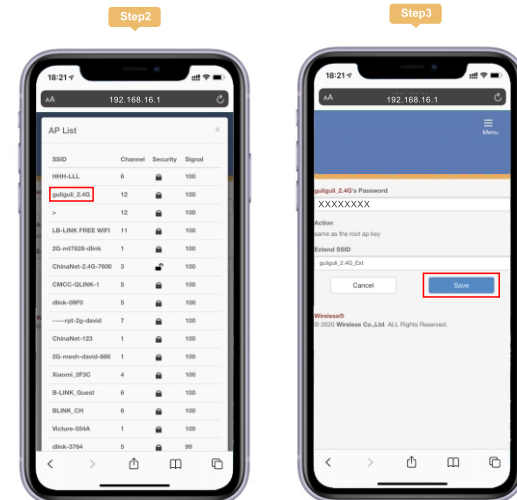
Step2

18:21

AA 192.168.16.1

AP List ×

| SSID | Channel | Security | Signal |
|---|---|---|---|
| HHH-LLL | 6 | | 100 |
| guliguli_2.4G | 12 | | 100 |
| > | 12 | | 100 |
| LB-LINK FREE WIFI | 11 | | 100 |
| 2G-mt7628-dlink | 1 | | 100 |
| ChinaNet-2.4G-7600 | 3 | | 100 |
| CMCC-QLINK-1 | 5 | | 100 |
| dlink-09F0 | 1 | | 100 |
| -----rpt-2g-david | 7 | | 100 |
| ChinaNet-123 | 1 | | 100 |
| 2G-mesh-david-888 | 1 | | 100 |
| Xiaomi_2F3C | 4 | | 100 |
| B-LINK_Guest | 6 | | 100 |
| BLINK_CH | 6 | | 100 |
| Victure-554A | 1 | | 100 |
| dlink-3764 | 5 | | 99 |

Step3

18:21

AA 192.168.16.1

Menu

guliguli_2.4G's Password

XXXXXXXX

Action

same as the root ap key

Extend SSID

guliguli_2.4G_Ext

Cancel

Save

Wireless®

© 2020 Wireless Co.,Ltd. ALL Rights Reserved.